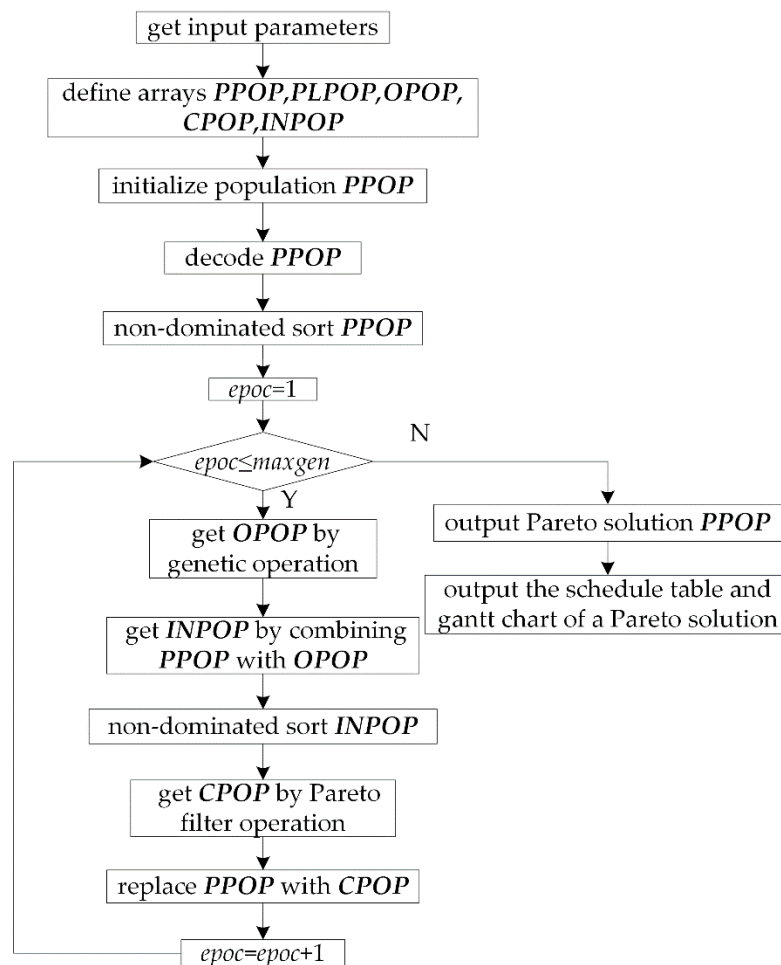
get input parameters

define arrays PPOP,PLPOP,OPOP,CPOP,INPOP

initialize population PPOP

decode PPOP

non-dominated sort PPOP

epoc=1

epoc≤maxgen

N

Y

get OPOP by genetic operation

get INPOP by combining PPOP with OPOP

non-dominated sort INPOP

get CPOP by Pareto filter operation

replace PPOP with CPOP

epoc=epoc+1

output Pareto solution PPOP

output the schedule table and gantt chart of a Pareto solution